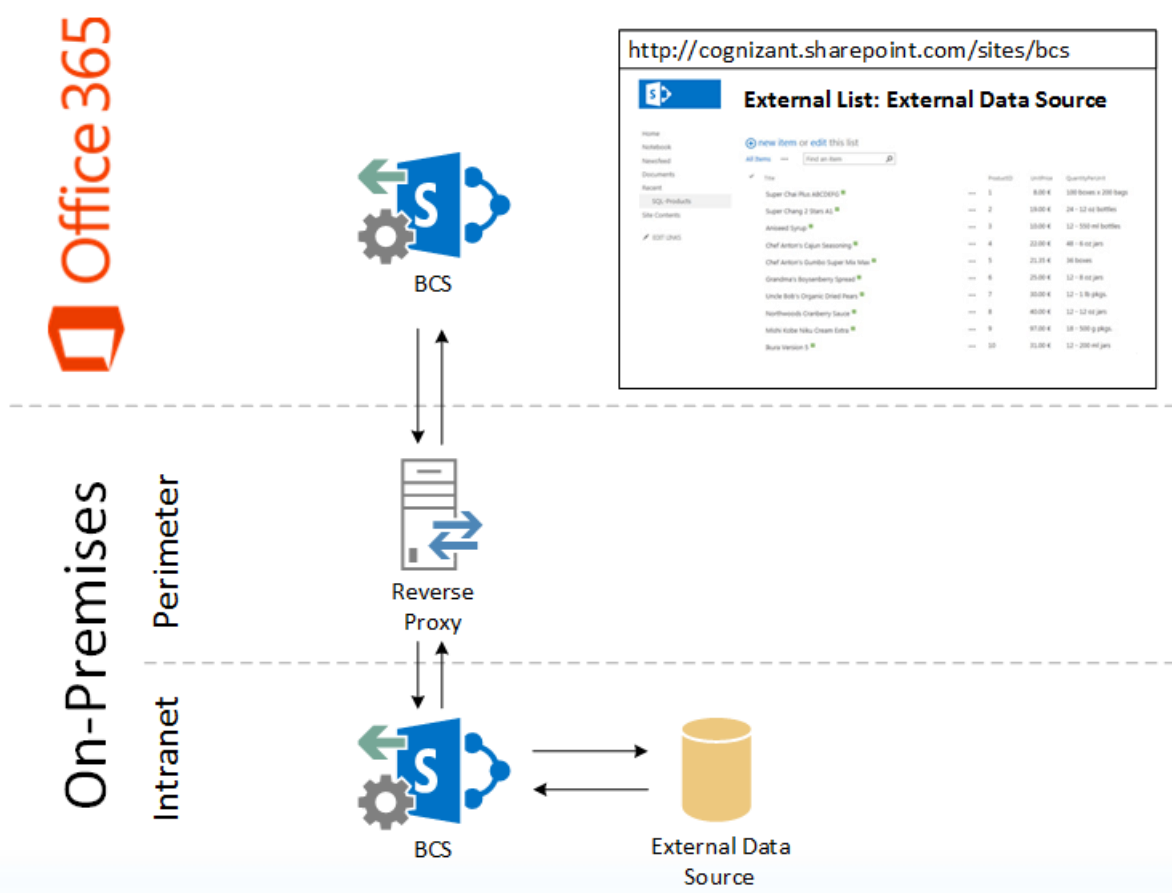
Office 365

http://cognizant.sharepoint.com/sites/bcs

External List: External Data Source

Home
Notebook
Newsfeed
Documents
Recent
SQL-Products
Site Contents
EDIT LINKS

new item or edit this list

All Items ... Find an item

| ✓ | Title | | ProductID | UnitPrice | QuantityPerUnit |
|---|---|---|---|---|---|
| | Super Chai Plus ABCDEFG | ... | 1 | 8,00 € | 100 boxes x 200 bags |
| | Super Chang 2 Stars A1 | ... | 2 | 19,00 € | 24 - 12 oz bottles |
| | Aniseed Syrup | ... | 3 | 10,00 € | 12 - 550 ml bottles |
| | Chef Anton's Cajun Seasoning | ... | 4 | 22,00 € | 48 - 6 oz jars |
| | Chef Anton's Gumbo Super Mix Max | ... | 5 | 21,35 € | 36 boxes |
| | Grandma's Boysenberry Spread | ... | 6 | 25,00 € | 12 - 8 oz jars |
| | Uncle Bob's Organic Dried Pears | ... | 7 | 30,00 € | 12 - 1 lb pkgs. |
| | Northwoods Cranberry Sauce | ... | 8 | 40,00 € | 12 - 12 oz jars |
| | Mishi Kobe Niku Cream Extra | ... | 9 | 97,00 € | 18 - 500 g pkgs. |
| | Ikura Version 5 | ... | 10 | 31,00 € | 12 - 200 ml jars |

BCS

On-Premises

Perimeter

Reverse Proxy

Intranet

BCS

External Data Source